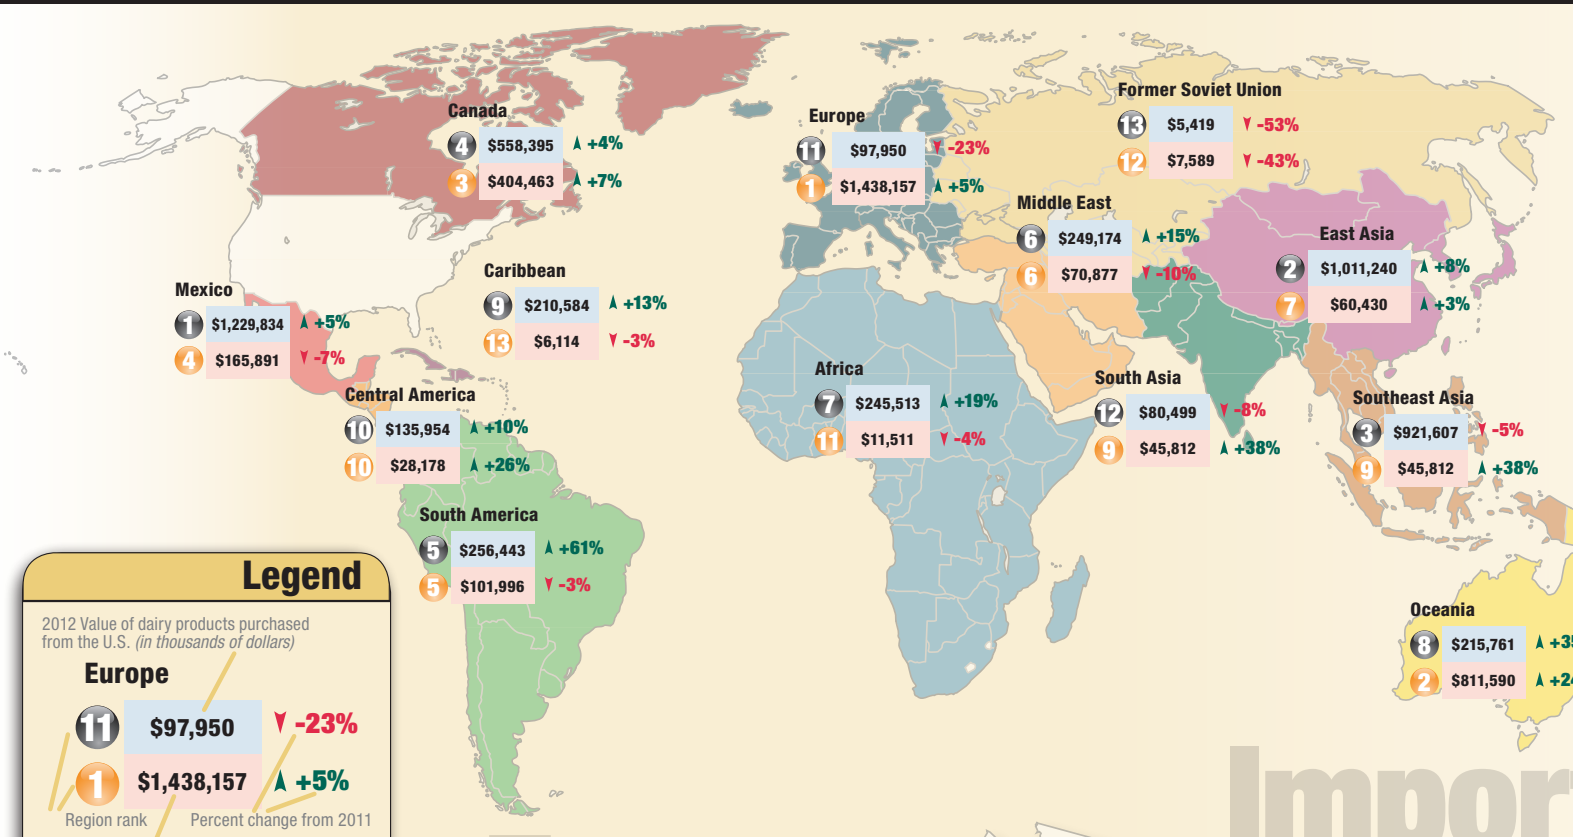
Canada
4 $558,395 +4%
3 $404,463 +7%

Europe
11 $97,950 -23%
1 $1,438,157 +5%

Former Soviet Union
13 $5,419 -53%
12 $7,589 -43%

Middle East
6 $249,174 +15%
6 $70,877 -10%

East Asia
2 $1,011,240 +8%
7 $60,430 +3%

Mexico
1 $1,229,834 +5%
4 $165,891 -7%

Caribbean
9 $210,584 +13%
13 $6,114 -3%

Central America
10 $135,954 +10%
10 $28,178 +26%

Africa
7 $245,513 +19%
11 $11,511 -4%

South Asia
12 $80,499 -8%
9 $45,812 +38%

Southeast Asia
3 $921,607 -5%
9 $45,812 +38%

South America
5 $256,443 +61%
5 $101,996 -3%

Oceania
8 $215,761 +3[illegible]
2 $811,590 +2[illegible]

Legend
2012 Value of dairy products purchased from the U.S. (in thousands of dollars)
Europe
11 $97,950 -23%
1 $1,438,157 +5%
Region rank
Percent change from 2011

Impor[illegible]